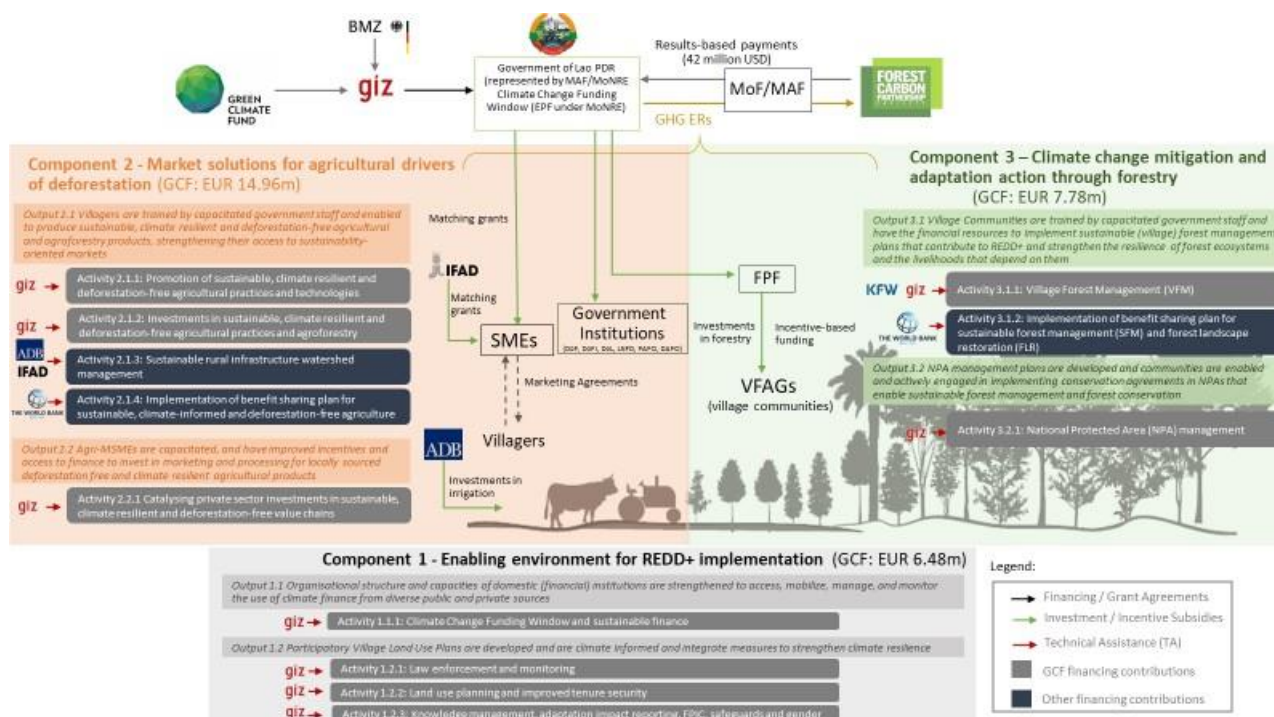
BMZ

GREEN CLIMATE FUND

giz

Government of Lao PDR (represented by MAF/MoNRE Climate Change Funding Window (EPF under MoNRE)

Results-based payments (42 million USD)

MoF/MAF

FOREST CARBON PARTNERSHIP

GHG ERs

Component 2 - Market solutions for agricultural drivers of deforestation (GCF: EUR 14.96m)

Output 2.1 Villagers are trained by capacitated government staff and enabled to produce sustainable, climate resilient and deforestation-free agricultural and agroforestry products, strengthening their access to sustainability-oriented markets

giz → Activity 2.1.1: Promotion of sustainable, climate resilient and deforestation-free agricultural practices and technologies

giz → Activity 2.1.2: Investments in sustainable, climate resilient and deforestation-free agricultural practices and agroforestry

ADB IFAD → Activity 2.1.3: Sustainable rural infrastructure watershed management

THE WORLD BANK → Activity 2.1.4: Implementation of benefit sharing plan for sustainable, climate-informed and deforestation-free agriculture

Output 2.2 Agri-MSMEs are capacitated, and have improved incentives and access to finance to invest in marketing and processing for locally sourced deforestation free and climate resilient agricultural products

giz → Activity 2.2.1 Catalysing private sector investments in sustainable, climate resilient and deforestation-free value chains

Matching grants

IFAD

Matching grants

SMEs

Government Institutions
(DOF, DIPI, DAL, LRPD, PAFO, DAFO)

Marketing Agreements

Villagers

ADB

Investments in irrigation

FPF

Investments in forestry

Incentive-based funding

VFAGs
(village communities)

Component 3 – Climate change mitigation and adaptation action through forestry
(GCF: EUR 7.78m)

Output 3.1 Village Communities are trained by capacitated government staff and have the financial resources to implement sustainable (village) forest management plans that contribute to REDD+ and strengthen the resilience of forest ecosystems and the livelihoods that depend on them

KFW giz → Activity 3.1.1: Village Forest Management (VFM)

THE WORLD BANK → Activity 3.1.2: Implementation of benefit sharing plan for sustainable forest management (SFM) and forest landscape restoration (FLR)

Output 3.2 NPA management plans are developed and communities are enabled and actively engaged in implementing conservation agreements in NPAs that enable sustainable forest management and forest conservation

giz → Activity 3.2.1: National Protected Area (NPA) management

Component 1 - Enabling environment for REDD+ implementation (GCF: EUR 6.48m)

Output 1.1 Organisational structure and capacities of domestic (financial) institutions are strengthened to access, mobilize, manage, and monitor the use of climate finance from diverse public and private sources

giz → Activity 1.1.1: Climate Change Funding Window and sustainable finance

Output 1.2 Participatory Village Land Use Plans are developed and are climate informed and integrate measures to strengthen climate resilience

giz → Activity 1.2.1: Law enforcement and monitoring

giz → Activity 1.2.2: Land use planning and improved tenure security

giz → Activity 1.2.3: Knowledge management, adaptation impact reporting, FPIC, safeguards and gender

Legend:
Financing / Grant Agreements
Investment / Incentive Subsidies
Technical Assistance (TA)
GCF financing contributions
Other financing contributions